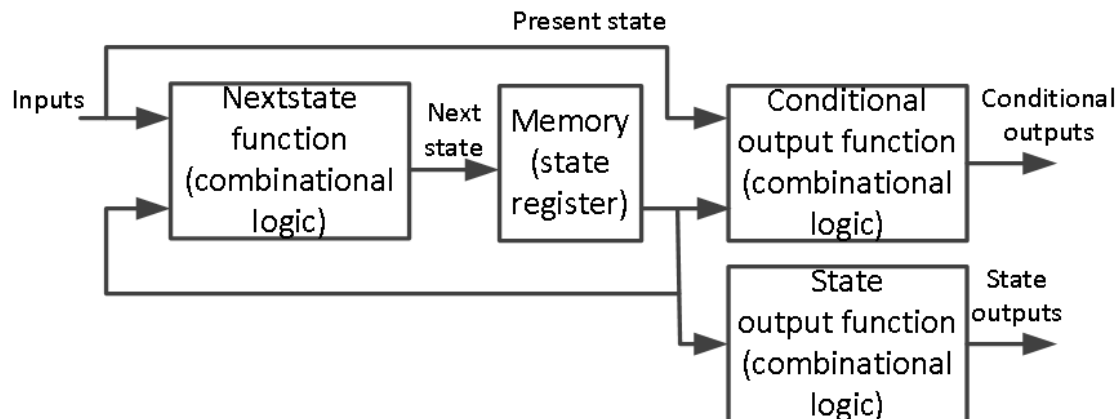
Present state

Inputs

Nextstate function (combinational logic)

Next state

Memory (state register)

Conditional output function (combinational logic)

Conditional outputs

State output function (combinational logic)

State outputs